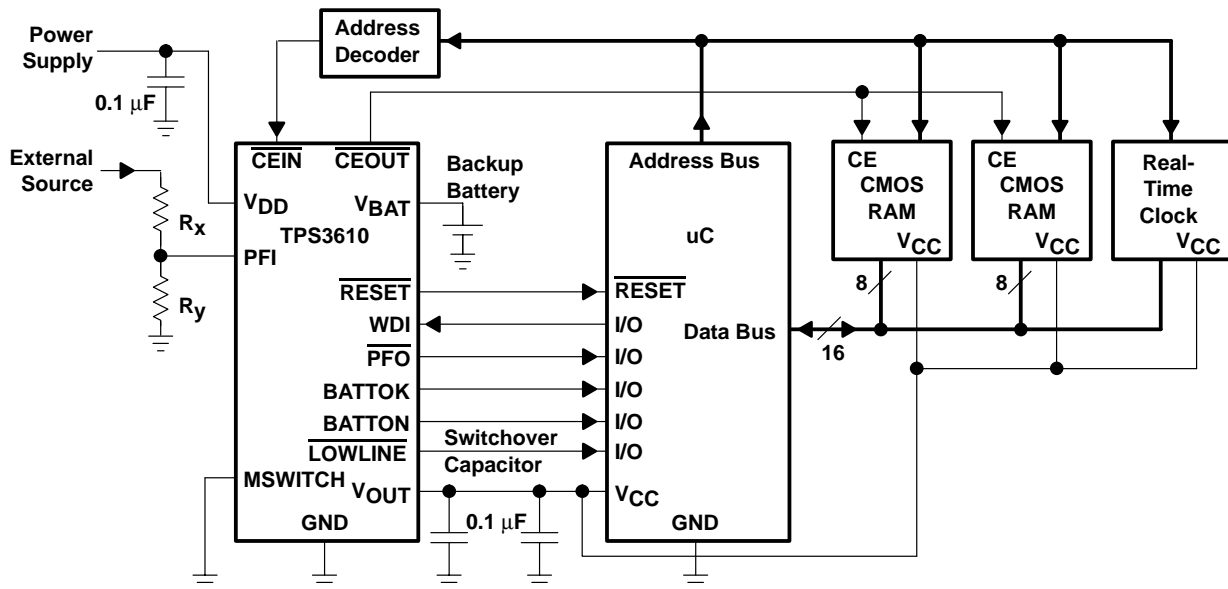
Power Supply

0.1 $\mu$F

External Source

$R_x$

$R_y$

Address Decoder

$\overline{CEIN}$ $\overline{CEOUT}$

$V_{DD}$ $V_{BAT}$

TPS3610

PFI

Backup Battery

$\overline{RESET}$

WDI

$\overline{PFO}$

BATTOK

BATTON

$\overline{LOWLINE}$

MSWITCH

$V_{OUT}$

GND

Switchover Capacitor

0.1 $\mu$F

Address Bus

uC

$\overline{RESET}$

I/O

I/O

I/O

I/O

I/O

Data Bus

$V_{CC}$

GND

16

CE CMOS RAM $V_{CC}$

8

CE CMOS RAM $V_{CC}$

8

Real-Time Clock $V_{CC}$